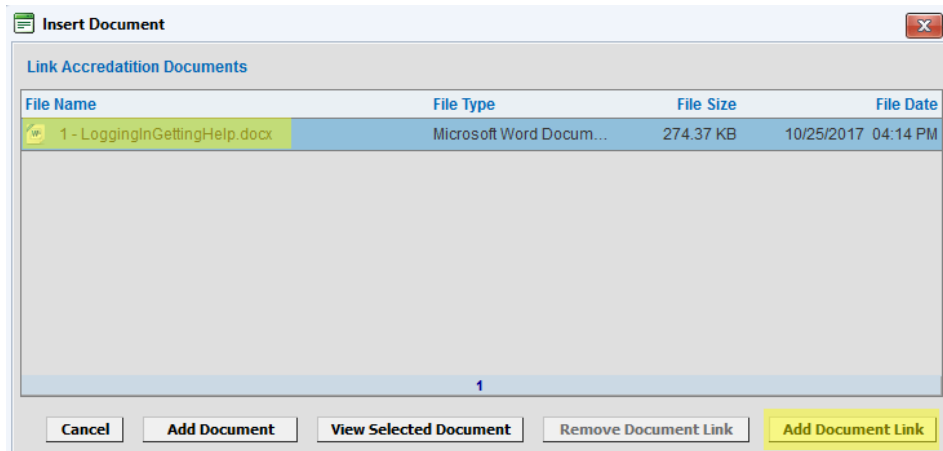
Insert Document

Link Accreditation Documents

| File Name | File Type | File Size | File Date |
|---|---|---|---|
| 1 - LoggingInGettingHelp.docx | Microsoft Word Docum... | 274.37 KB | 10/25/2017 04:14 PM |

1

Cancel

Add Document

View Selected Document

Remove Document Link

Add Document Link